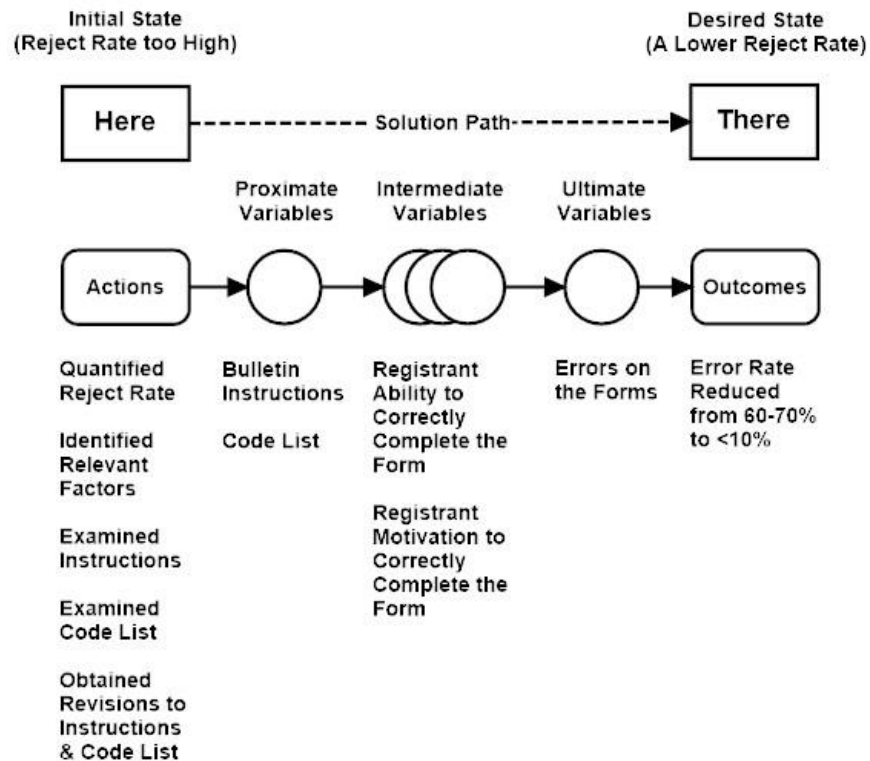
Initial State
(Reject Rate too High)

Desired State
(A Lower Reject Rate)

Here

Solution Path

There

Proximate Variables

Intermediate Variables

Ultimate Variables

Actions

Outcomes

Quantified Reject Rate

Identified Relevant Factors

Examined Instructions

Examined Code List

Obtained Revisions to Instructions & Code List

Bulletin Instructions

Code List

Registrant Ability to Correctly Complete the Form

Registrant Motivation to Correctly Complete the Form

Errors on the Forms

Error Rate Reduced from 60-70% to <10%